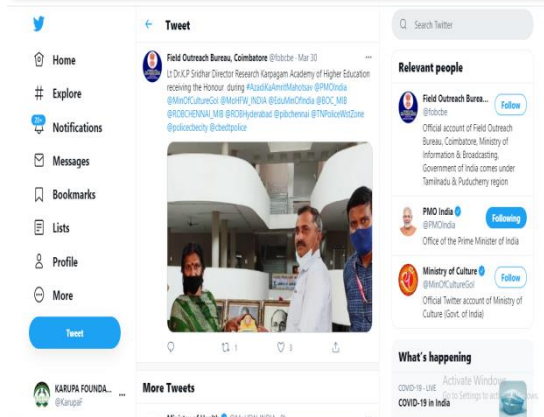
Home
Explore
20+
Notifications
Messages
Bookmarks
Lists
Profile
More
Tweet

KARUPA FOUNDA...
@KarupaF

Tweet

Field Outreach Bureau, Coimbatore @fobcbe · Mar 30
Lt Dr.K.P Sridhar Director Research Karpagam Academy of Higher Education receiving the Honour during #AzadiKaAmritMahotsav @PMOIndia @MinOfCultureGoI @MoHFW_INDIA @EduMinOfIndia @BOC_MIB @ROBCHENNAI_MIB @ROBHyderabad @pibchennai @TNPoliceWstZone @policecbecity @cbedtpolice

1
3

More Tweets

Search Twitter

Relevant people

Field Outreach Burea...
@fobcbe
Follow
Official account of Field Outreach Bureau, Coimbatore, Ministry of Information & Broadcasting, Government of India comes under Tamilnadu & Puducherry region

PMO India
@PMOIndia
Following
Office of the Prime Minister of India

Ministry of Culture
@MinOfCultureGoI
Follow
Official Twitter account of Ministry of Culture (Govt. of India)

What's happening

COVID-19 · LIVE
COVID-19 in India

Activate Windows
Go to Settings to activate Windows.